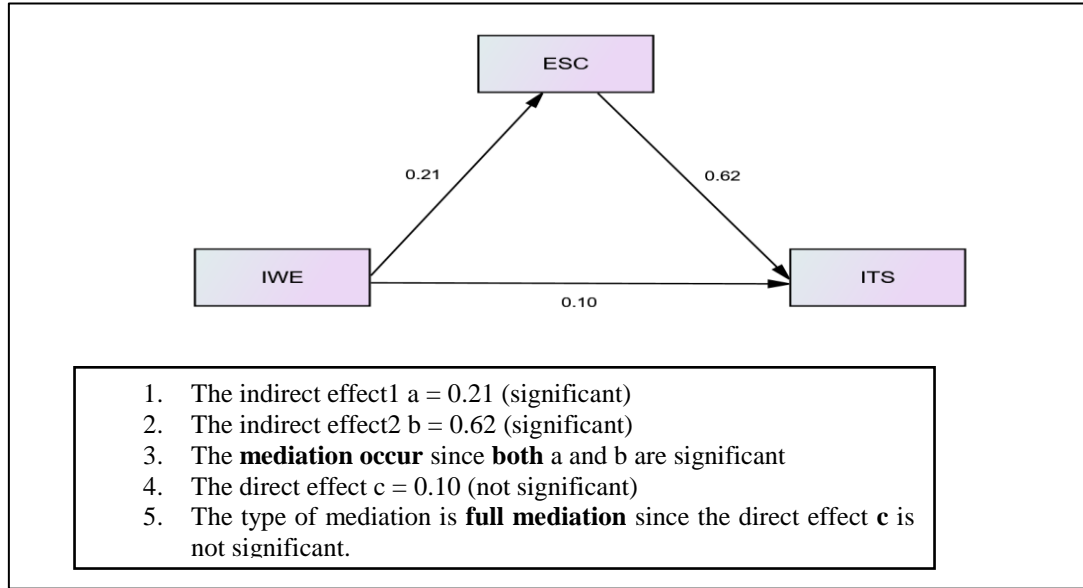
ESC

0.21

0.62

IWE

ITS

0.10

1. The indirect effect1 a = 0.21 (significant)
2. The indirect effect2 b = 0.62 (significant)
3. The **mediation occur** since **both** a and b are significant
4. The direct effect c = 0.10 (not significant)
5. The type of mediation is **full mediation** since the direct effect **c** is not significant.